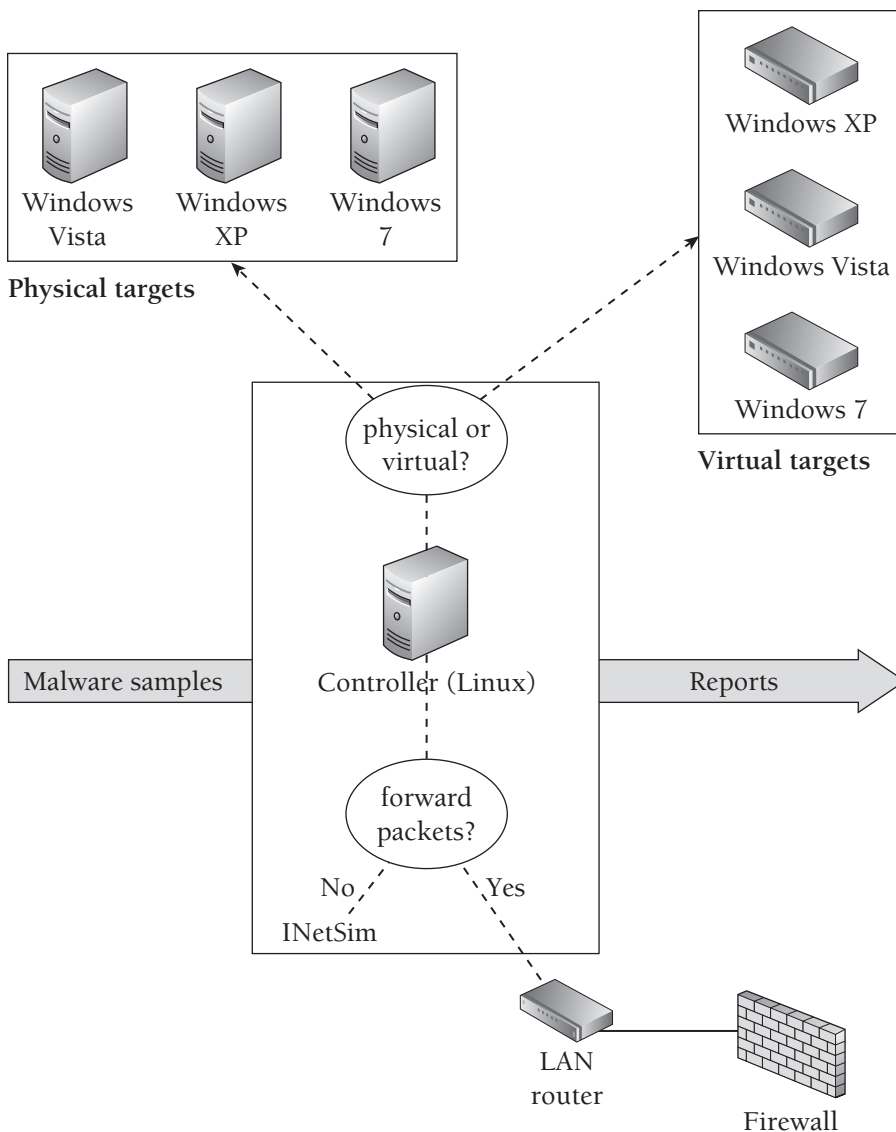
Windows Vista

Windows XP

Windows 7

Physical targets

Windows XP

Windows Vista

Windows 7

Virtual targets

physical or virtual?

Malware samples

Controller (Linux)

Reports

forward packets?

No

Yes

INetSim

LAN router

Firewall